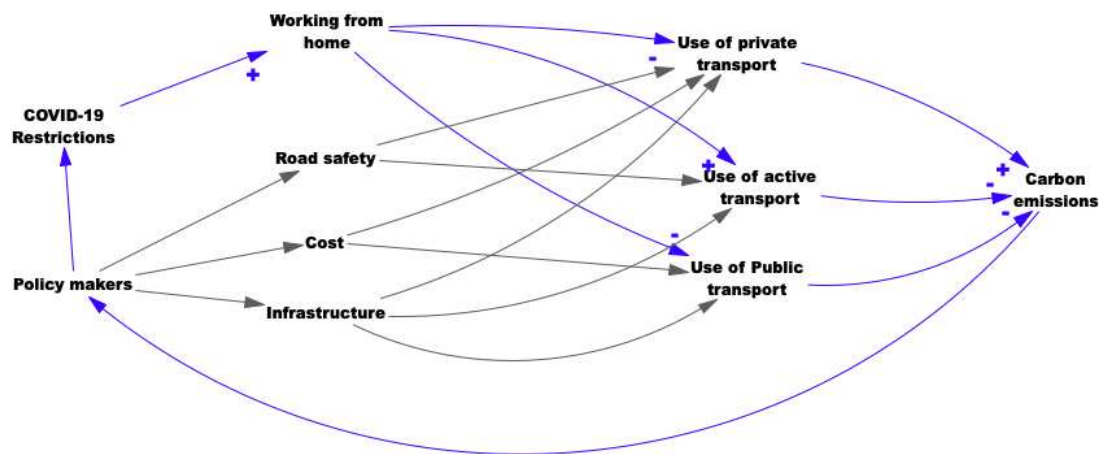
Working from home

+

COVID-19 Restrictions

Use of private transport

-

Road safety

+

Use of active transport

+

-

Carbon emissions

-

Cost

-

Use of Public transport

Policy makers

Infrastructure